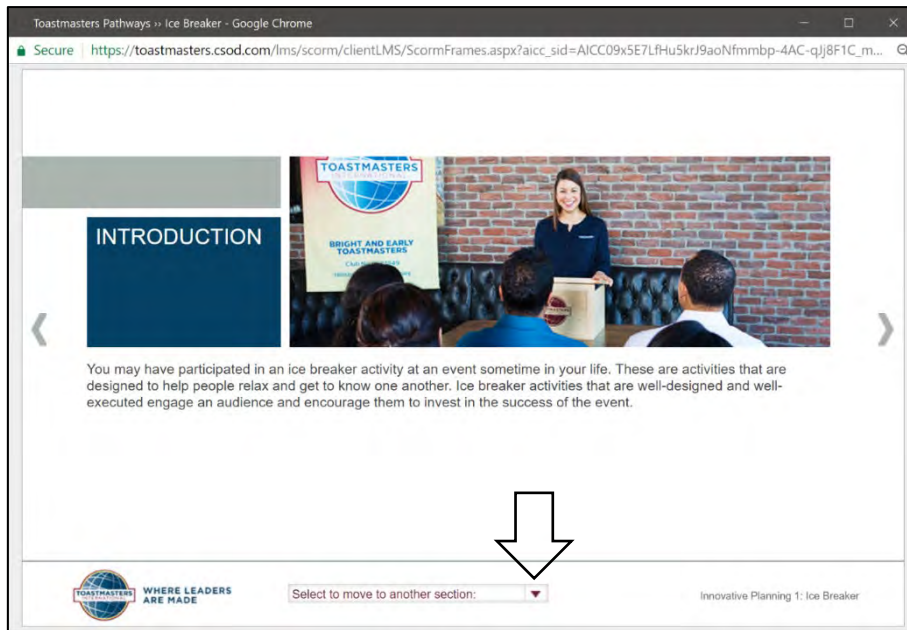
Toastmasters Pathways ›› Ice Breaker - Google Chrome

Secure | https://toastmasters.csod.com/lms/scorm/clientLMS/ScormFrames.aspx?aicc_sid=AICC09x5E7LfHu5krJ9aoNfmmbp-4AC-qJj8F1C_m...

INTRODUCTION

TOASTMASTERS INTERNATIONAL

BRIGHT AND EARLY TOASTMASTERS

You may have participated in an ice breaker activity at an event sometime in your life. These are activities that are designed to help people relax and get to know one another. Ice breaker activities that are well-designed and well-executed engage an audience and encourage them to invest in the success of the event.

TOASTMASTERS INTERNATIONAL WHERE LEADERS ARE MADE

Select to move to another section:

Innovative Planning 1: Ice Breaker